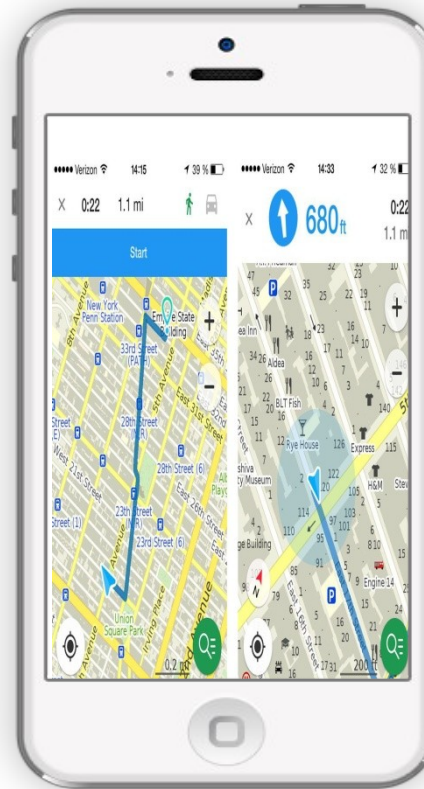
••••• Verizon 14:15 39 %
X 0:22 1.1 mi
Start
New York Penn Station
Empire State Building
33rd Street (PATH)
28th Street (N R)
28th Street (6)
23rd Street (N R)
23rd Street (6)
West 21st Street
Union Square Park
Irving Place
6th Avenue
5th Avenue
East 31st Street
Street (1)
0.2 mi

••••• Verizon 14:33 32 %
X 680ft 0:22 1.1 mi
Aldea
BLT Fish
Rye House
Express
H&M
Engine 14
Museum
Building
East 16th Street
200 ft